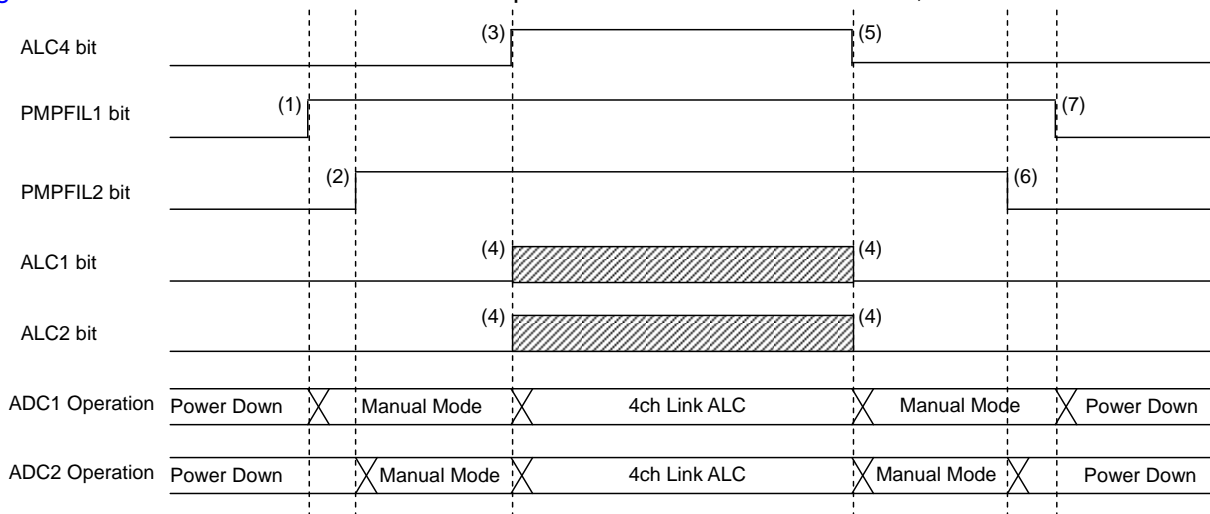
ALC4 bit
(3)
(5)

PMPFIL1 bit
(1)
(7)

PMPFIL2 bit
(2)
(6)

ALC1 bit
(4)
(4)

ALC2 bit
(4)
(4)

ADC1 Operation Power Down Manual Mode 4ch Link ALC Manual Mode Power Down

ADC2 Operation Power Down Manual Mode 4ch Link ALC Manual Mode Power Down